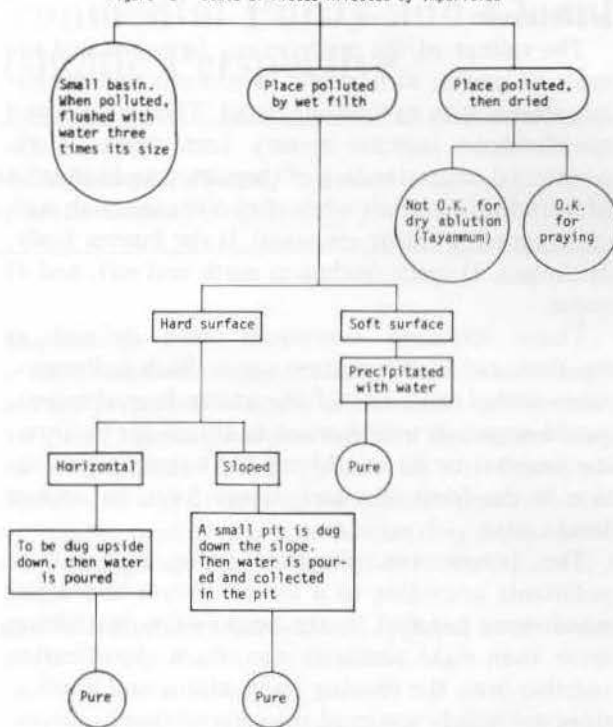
Small basin. When polluted, flushed with water three times its size

Place polluted by wet filth

Place polluted, then dried

Not O.K. for dry ablution (Tayammum)

O.K. for praying

Hard surface

Soft surface

Precipitated with water

Pure

Horizontal

Sloped

To be dug upside down, then water is poured

A small pit is dug down the slope. Then water is poured and collected in the pit

Pure

Pure